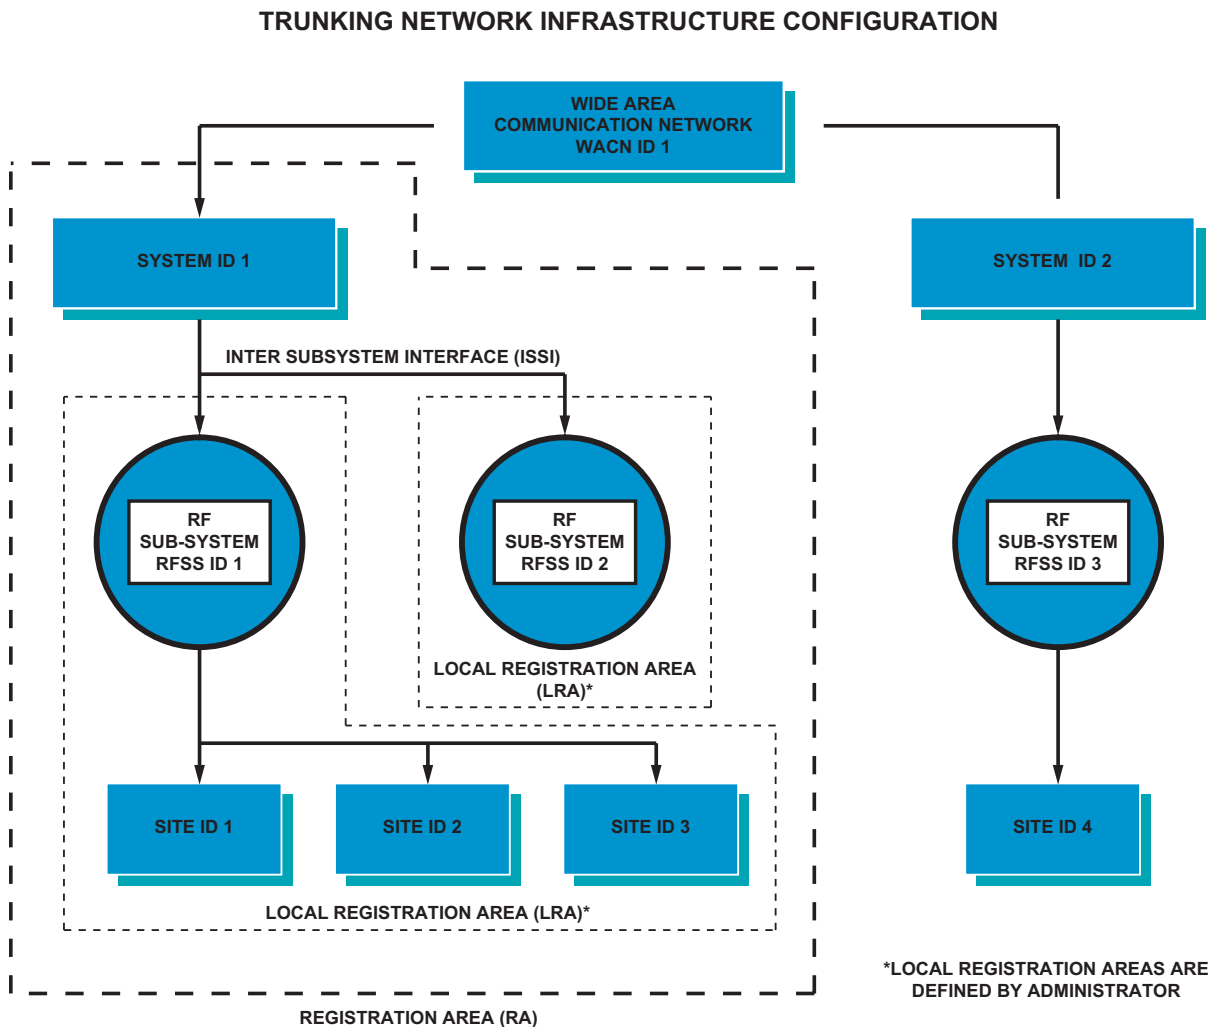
TRUNKING NETWORK INFRASTRUCTURE CONFIGURATION

WIDE AREA COMMUNICATION NETWORK WACN ID 1

SYSTEM ID 1

SYSTEM ID 2

INTER SUBSYSTEM INTERFACE (ISSI)

RF SUB-SYSTEM RFSS ID 1

RF SUB-SYSTEM RFSS ID 2

RF SUB-SYSTEM RFSS ID 3

LOCAL REGISTRATION AREA (LRA)*

SITE ID 1

SITE ID 2

SITE ID 3

SITE ID 4

LOCAL REGISTRATION AREA (LRA)*

*LOCAL REGISTRATION AREAS ARE DEFINED BY ADMINISTRATOR

REGISTRATION AREA (RA)